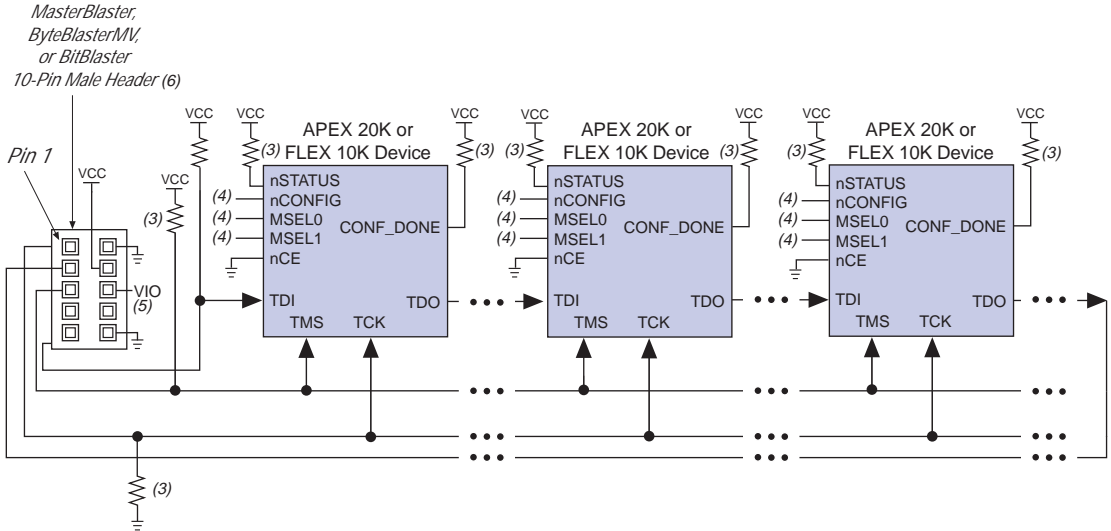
MasterBlaster, ByteBlasterMV, or BitBlaster 10-Pin Male Header (6)

Pin 1

VCC

VCC

(3)

VIO (5)

VCC

VCC

(3)

APEX 20K or FLEX 10K Device

VCC

(3)

nSTATUS
(4) nCONFIG
(4) MSEL0
(4) MSEL1
nCE
CONF_DONE
TDI
TMS
TCK
TDO

VCC

(3)

APEX 20K or FLEX 10K Device

VCC

(3)

nSTATUS
(4) nCONFIG
(4) MSEL0
(4) MSEL1
nCE
CONF_DONE
TDI
TMS
TCK
TDO

VCC

(3)

APEX 20K or FLEX 10K Device

VCC

(3)

nSTATUS
(4) nCONFIG
(4) MSEL0
(4) MSEL1
nCE
CONF_DONE
TDI
TMS
TCK
TDO

(3)